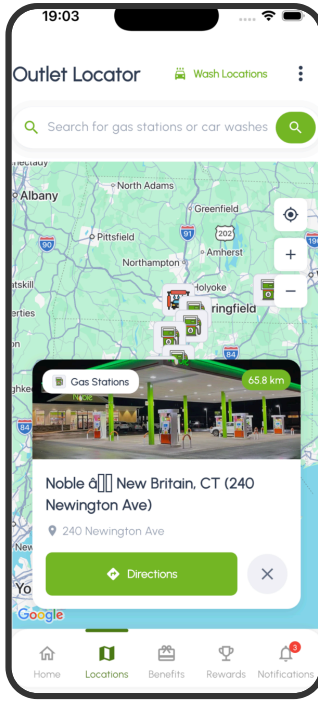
19:03

Outlet Locator

Wash Locations

Search for gas stations or car washes

Albany
North Adams
Greenfield
Pittsfield
91
202
90
Northampton
Amherst
Holyoke
ringfield
84
Gas Stations
65.8 km
NOBLE

Noble â New Britain, CT (240 Newington Ave)

240 Newington Ave

Directions

Google

Home
Locations
Benefits
Rewards
3
Notifications